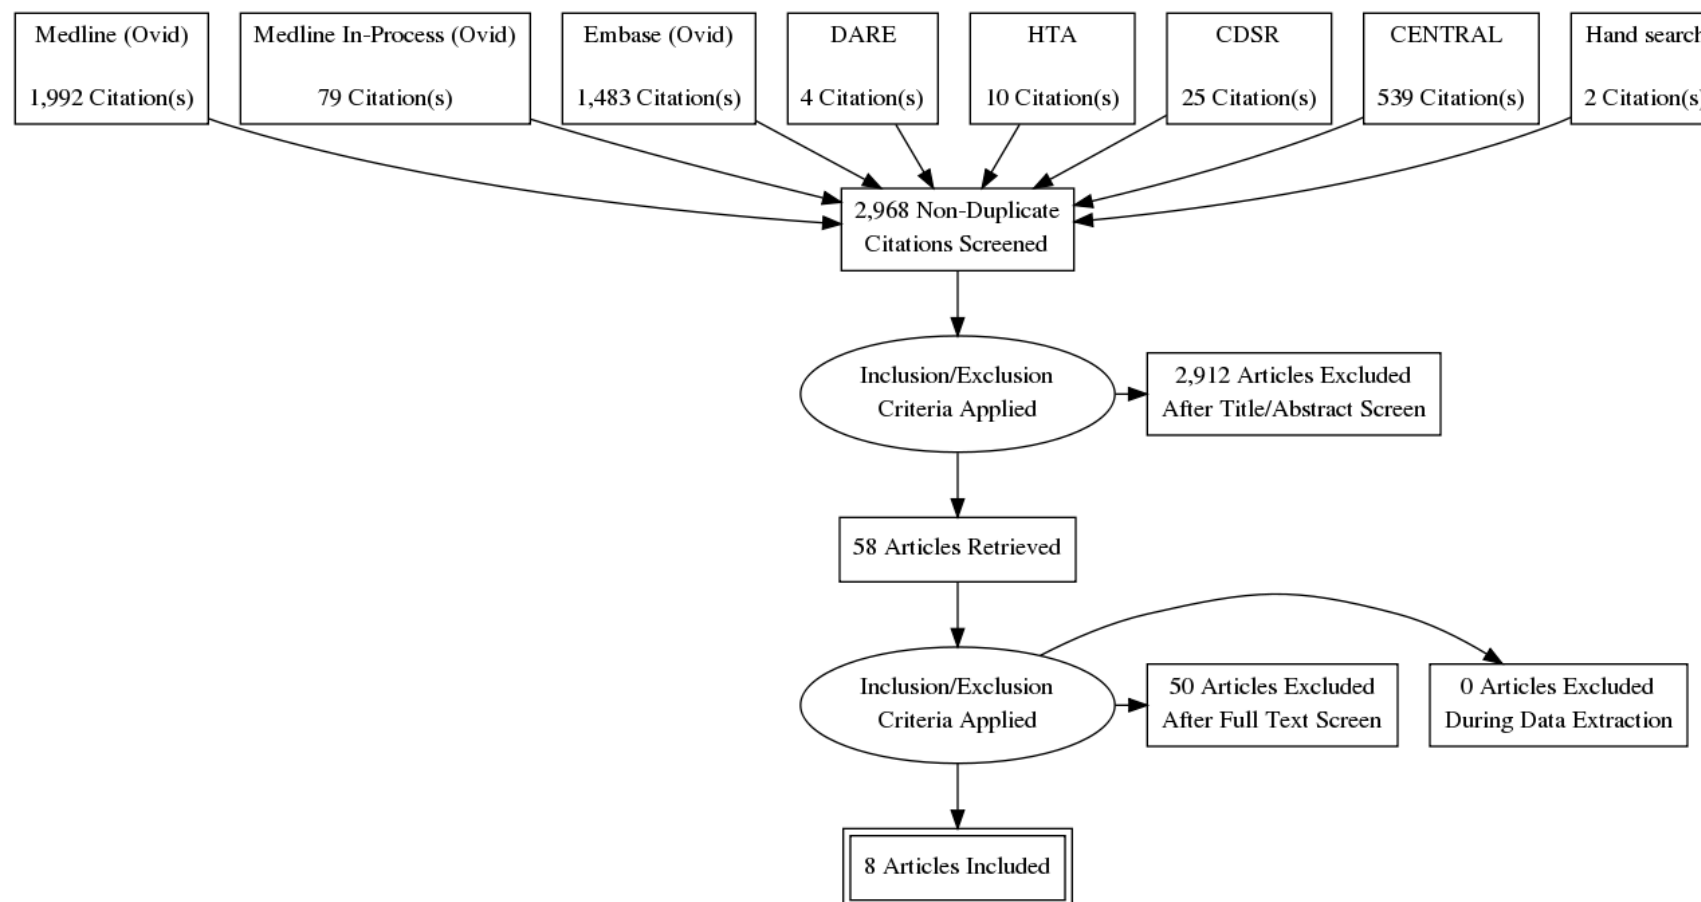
Medline (Ovid)

1,992 Citation(s)

Medline In-Process (Ovid)

79 Citation(s)

Embase (Ovid)

1,483 Citation(s)

DARE

4 Citation(s)

HTA

10 Citation(s)

CDSR

25 Citation(s)

CENTRAL

539 Citation(s)

Hand search

2 Citation(s

2,968 Non-Duplicate Citations Screened

Inclusion/Exclusion Criteria Applied

2,912 Articles Excluded After Title/Abstract Screen

58 Articles Retrieved

Inclusion/Exclusion Criteria Applied

50 Articles Excluded After Full Text Screen

0 Articles Excluded During Data Extraction

8 Articles Included